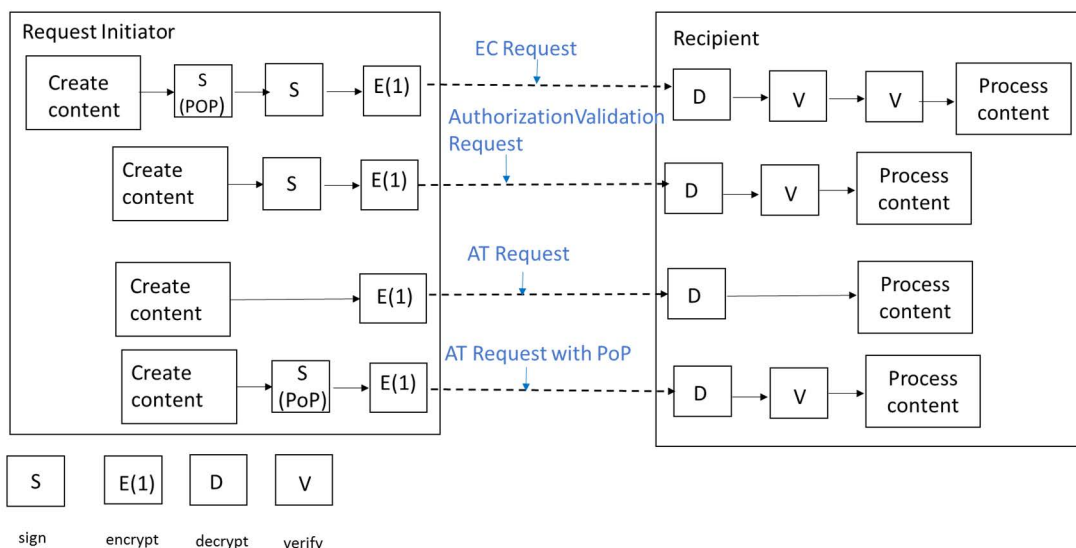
Request Initiator

Create content

S (POP)

S

E(1)

EC Request

Create content

S

E(1)

AuthorizationValidation Request

Create content

E(1)

AT Request

Create content

S (PoP)

E(1)

AT Request with PoP

Recipient

D

V

V

Process content

D

V

Process content

D

Process content

D

V

Process content

S

E(1)

D

V

sign

encrypt

decrypt

verify